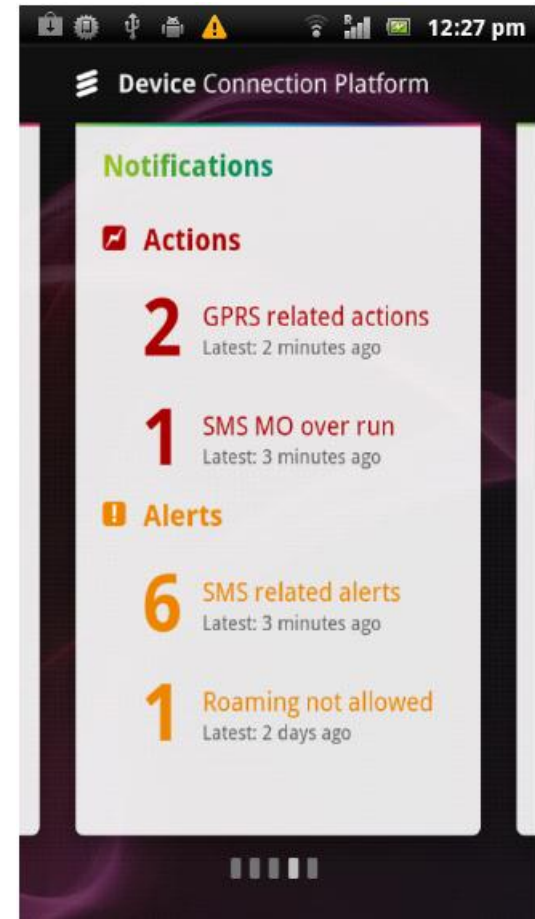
12:27 pm

Device Connection Platform

Notifications

Actions

2 GPRS related actions
Latest: 2 minutes ago

1 SMS MO over run
Latest: 3 minutes ago

Alerts

6 SMS related alerts
Latest: 3 minutes ago

1 Roaming not allowed
Latest: 2 days ago